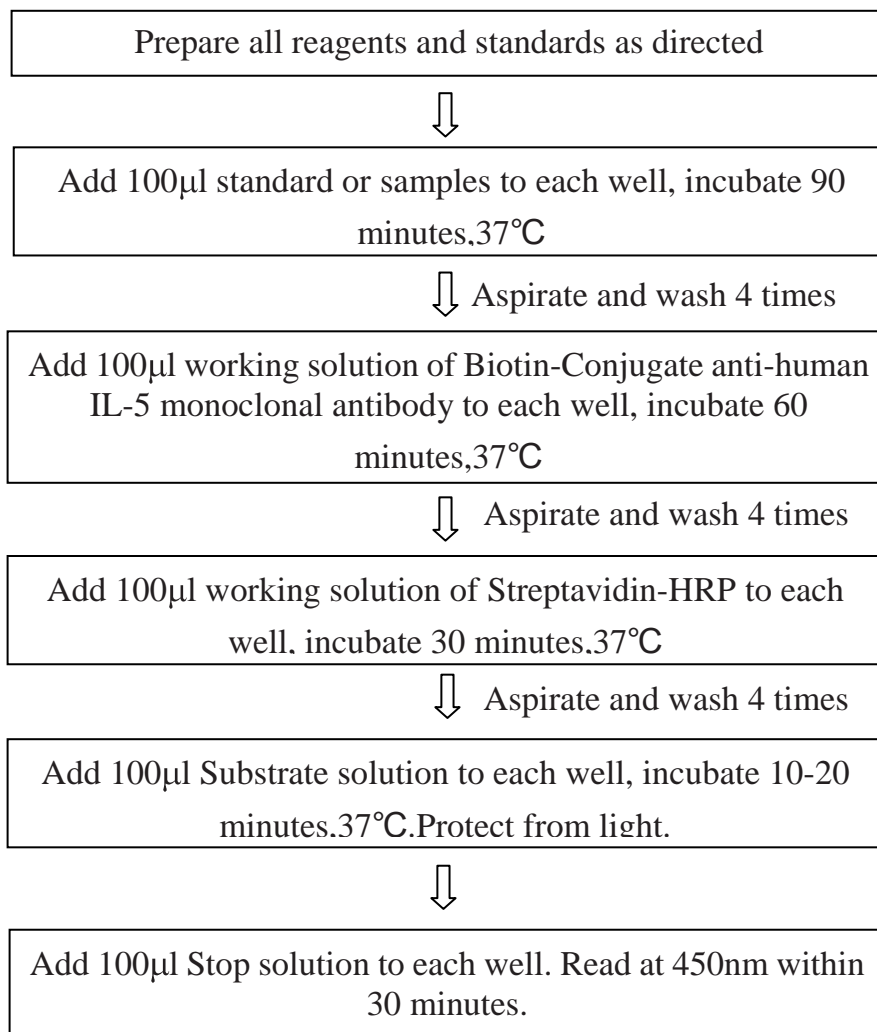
Prepare all reagents and standards as directed

Add 100μl standard or samples to each well, incubate 90 minutes,37℃

Aspirate and wash 4 times

Add 100μl working solution of Biotin-Conjugate anti-human IL-5 monoclonal antibody to each well, incubate 60 minutes,37℃

Aspirate and wash 4 times

Add 100μl working solution of Streptavidin-HRP to each well, incubate 30 minutes,37℃

Aspirate and wash 4 times

Add 100μl Substrate solution to each well, incubate 10-20 minutes,37℃.Protect from light.

Add 100μl Stop solution to each well. Read at 450nm within 30 minutes.